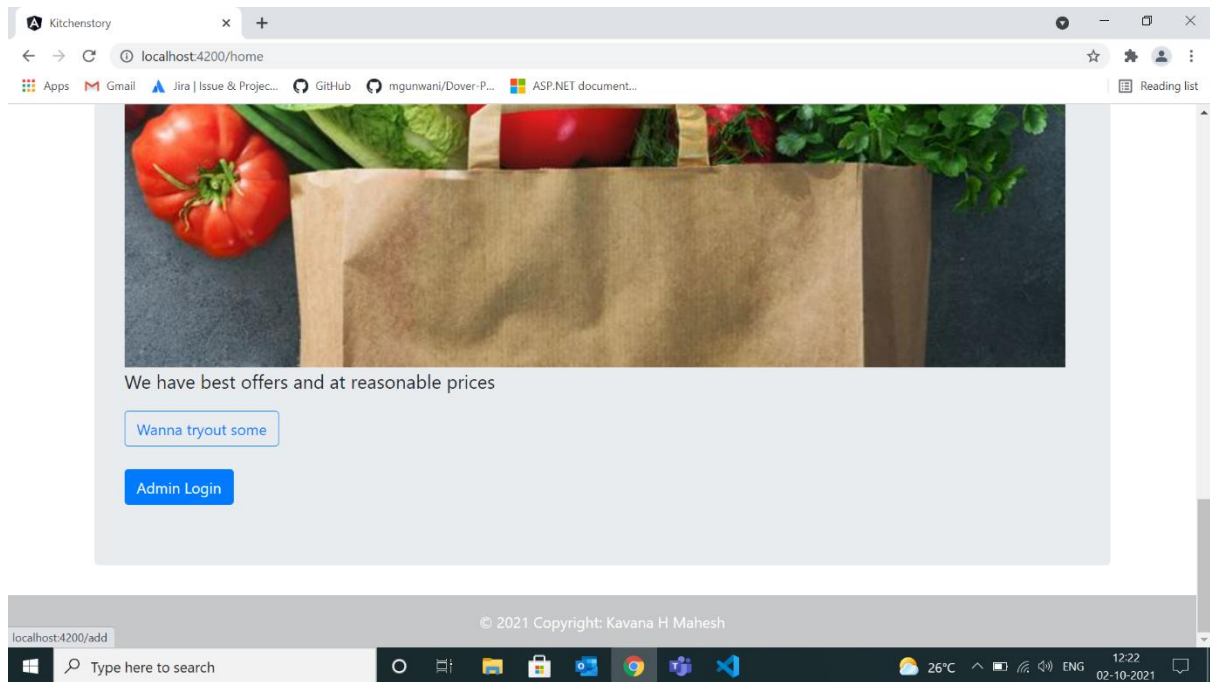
Kitchenstory

localhost:4200/home

Apps Gmail Jira | Issue & Projec... GitHub mgunwani/Dover-P... ASP.NET document... Reading list

We have best offers and at reasonable prices

Wanna tryout some

Admin Login

© 2021 Copyright: Kavana H Mahesh

localhost:4200/add

Type here to search

26°C ENG 12:22 02-10-2021